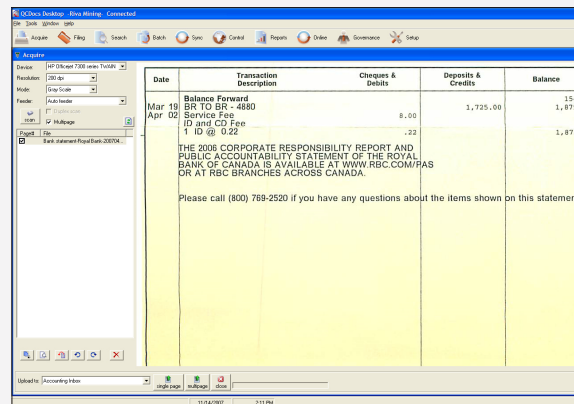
QCDocs Desktop - Riva Mining - Connected
File Tools Window Help
Acquire Filing Search Batch Sync Control Reports Online Governance Setup
Acquire
Device: HP Officejet 7300 series TWAIN
Resolution: 200 dpi
Mode: Gray Scale
Feeder: Auto feeder
Scan
Duplex scan
Multipage
Page# File
Bank statement-Royal Bank-200704...

| Date | Transaction Description | Cheques & Debits | Deposits & Credits | Balance |
|---|---|---|---|---|
| | Balance Forward | | | 15 |
| Mar 19 | BR TO BR - 4880 | | 1,725.00 | 1,87 |
| Apr 02 | Service Fee | 8.00 | | |
| | ID and CD Fee | | | |
| | 1 ID @ 0.22 | .22 | | 1,87 |

THE 2006 CORPORATE RESPONSIBILITY REPORT AND PUBLIC ACCOUNTABILITY STATEMENT OF THE ROYAL BANK OF CANADA IS AVAILABLE AT WWW.RBC.COM/PAS OR AT RBC BRANCHES ACROSS CANADA.

Please call (800) 769-2520 if you have any questions about the items shown on this statemen

Upload to: Accounting Inbox
single page multipage close
11/14/2007 2:11 PM